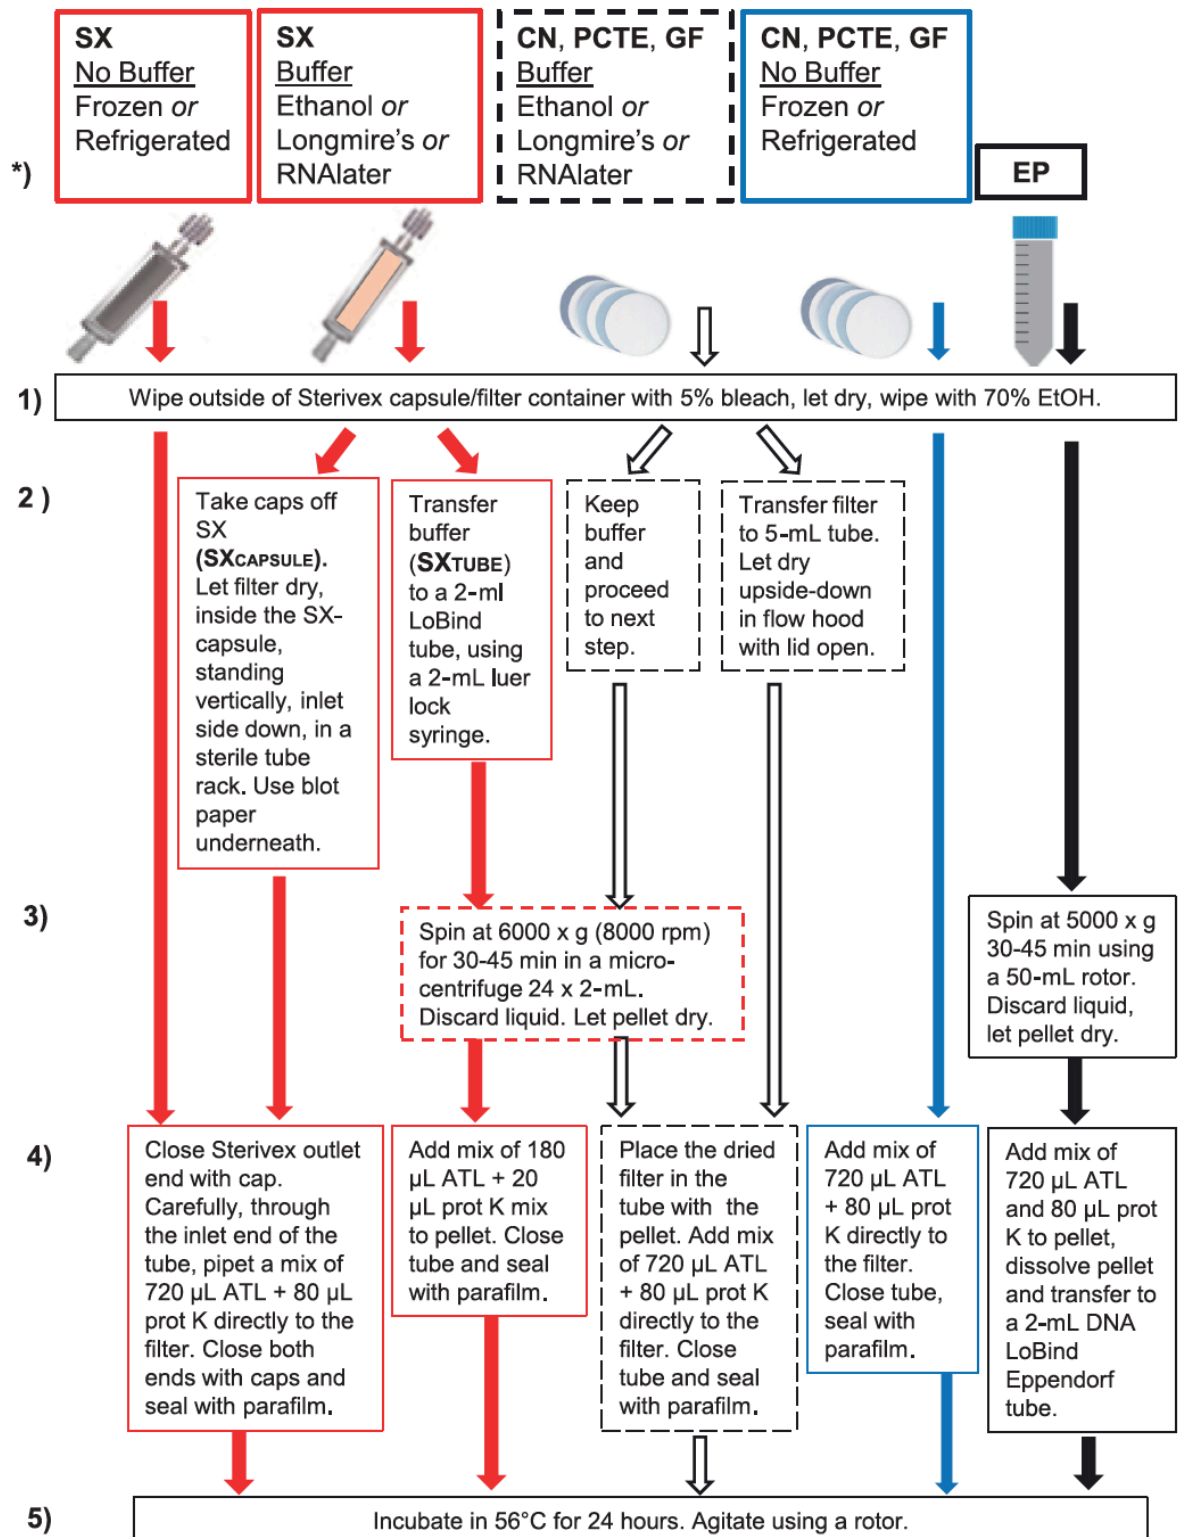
*)

SX
No Buffer
Frozen *or*
Refrigerated

SX
Buffer
Ethanol *or*
Longmire's *or*
RNAlater

CN, PCTE, GF
Buffer
Ethanol *or*
Longmire's *or*
RNAlater

CN, PCTE, GF
No Buffer
Frozen *or*
Refrigerated

EP

1) Wipe outside of Sterivex capsule/filter container with 5% bleach, let dry, wipe with 70% EtOH.

2)

Take caps off SX (SXCAPSULE). Let filter dry, inside the SX-capsule, standing vertically, inlet side down, in a sterile tube rack. Use blot paper underneath.

Transfer buffer (SXTUBE) to a 2-ml LoBind tube, using a 2-mL luer lock syringe.

Keep buffer and proceed to next step.

Transfer filter to 5-mL tube. Let dry upside-down in flow hood with lid open.

3)

Spin at 6000 x g (8000 rpm) for 30-45 min in a micro-centrifuge 24 x 2-mL. Discard liquid. Let pellet dry.

Spin at 5000 x g 30-45 min using a 50-mL rotor. Discard liquid, let pellet dry.

4)

Close Sterivex outlet end with cap. Carefully, through the inlet end of the tube, pipet a mix of 720 µL ATL + 80 µL prot K directly to the filter. Close both ends with caps and seal with parafilm.

Add mix of 180 µL ATL + 20 µL prot K mix to pellet. Close tube and seal with parafilm.

Place the dried filter in the tube with the pellet. Add mix of 720 µL ATL + 80 µL prot K directly to the filter. Close tube and seal with parafilm.

Add mix of 720 µL ATL + 80 µL prot K directly to the filter. Close tube, seal with parafilm.

Add mix of 720 µL ATL and 80 µL prot K to pellet, dissolve pellet and transfer to a 2-mL DNA LoBind Eppendorf tube.

5) Incubate in 56°C for 24 hours. Agitate using a rotor.